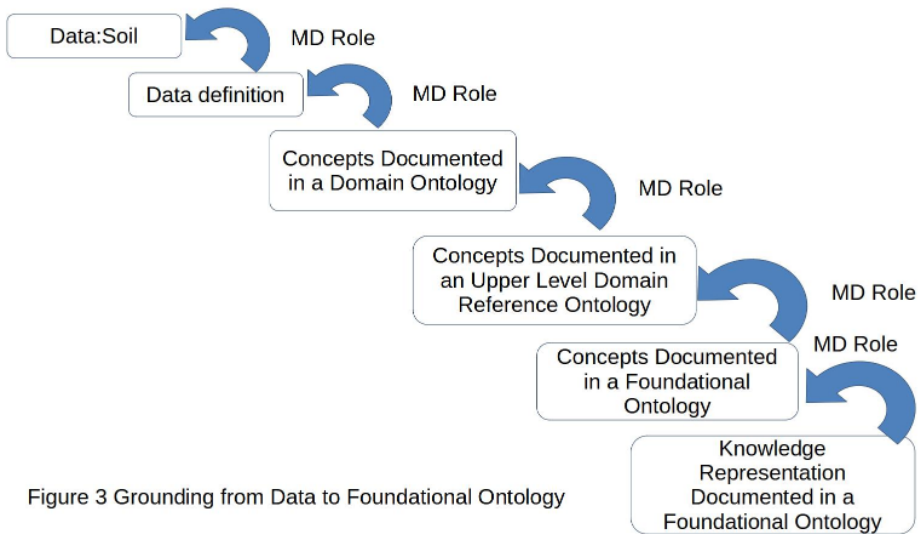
Data:Soil

MD Role

Data definition

MD Role

Concepts Documented in a Domain Ontology

MD Role

Concepts Documented in an Upper Level Domain Reference Ontology

MD Role

MD Role

Concepts Documented in a Foundational Ontology

Knowledge Representation Documented in a Foundational Ontology

Figure 3 Grounding from Data to Foundational Ontology